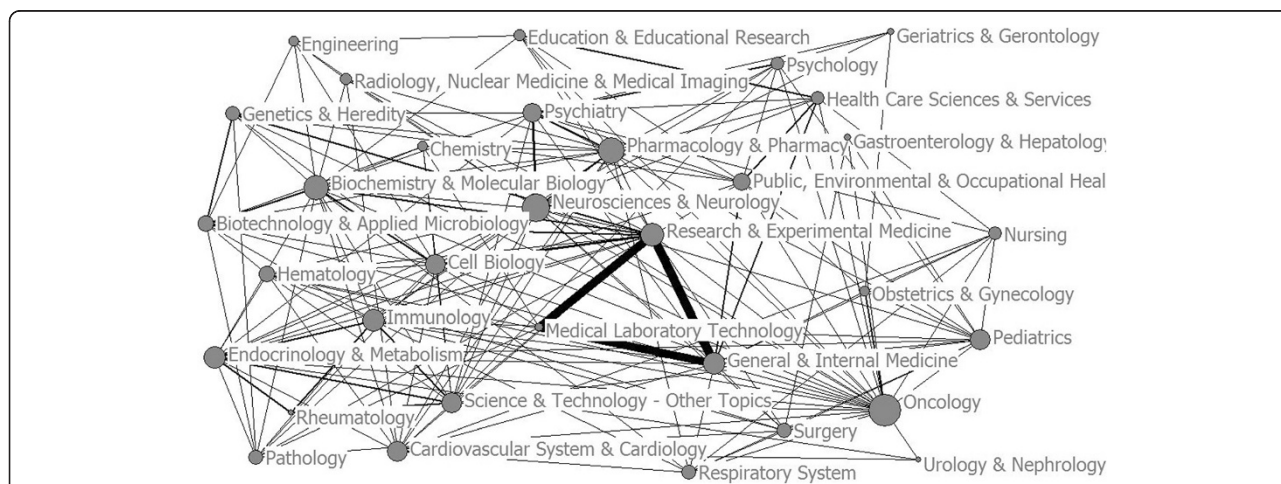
Engineering
Education & Educational Research
Geriatrics & Gerontology
Radiology, Nuclear Medicine & Medical Imaging
Psychology
Genetics & Heredity
Psychiatry
Health Care Sciences & Services
Chemistry
Pharmacology & Pharmacy
Gastroenterology & Hepatology
Biochemistry & Molecular Biology
Public, Environmental & Occupational Heal
Neurosciences & Neurology
Biotechnology & Applied Microbiology
Research & Experimental Medicine
Nursing
Hematology
Cell Biology
Obstetrics & Gynecology
Immunology
Medical Laboratory Technology
Pediatrics
Endocrinology & Metabolism
General & Internal Medicine
Science & Technology - Other Topics
Oncology
Rheumatology
Surgery
Pathology
Cardiovascular System & Cardiology
Respiratory System
Urology & Nephrology